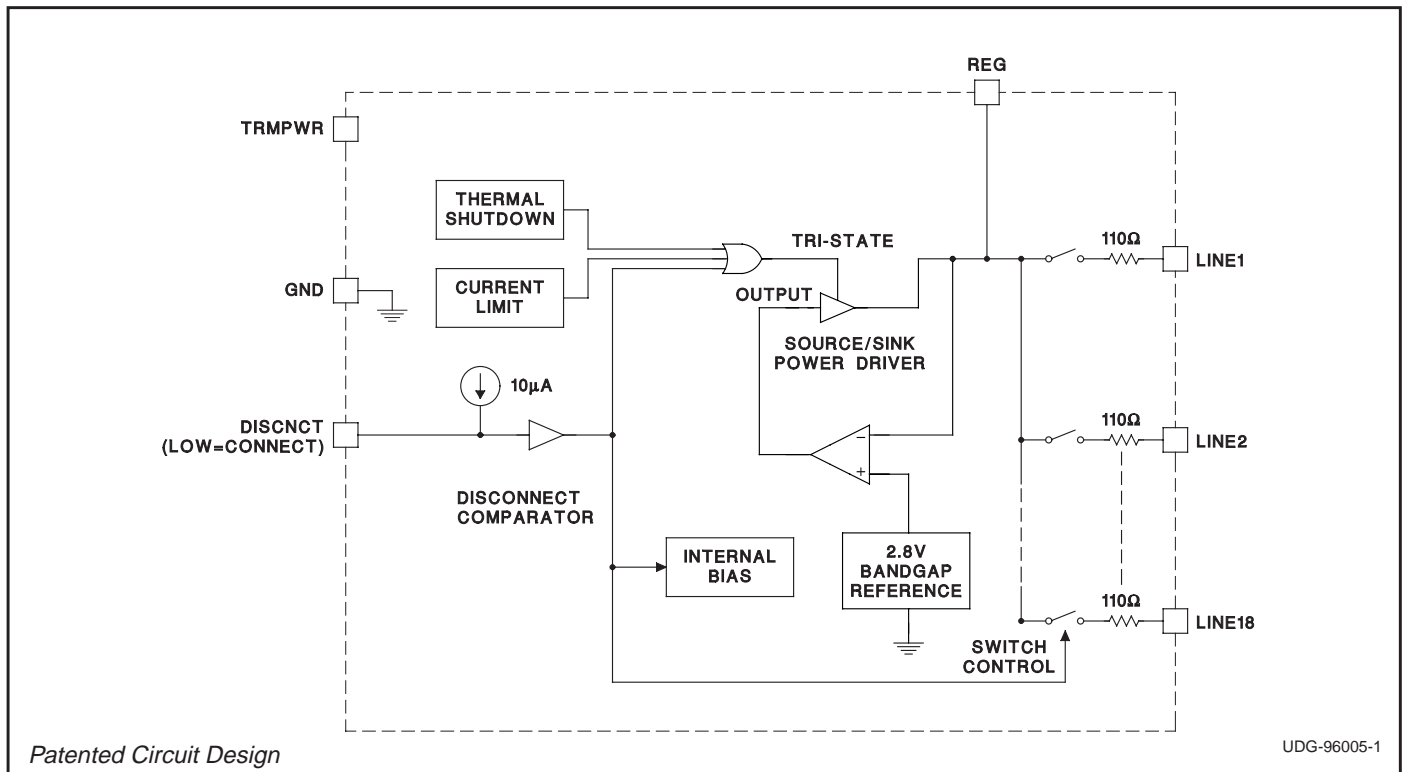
REG

TRMPWR

THERMAL SHUTDOWN

CURRENT LIMIT

TRI-STATE

OUTPUT

SOURCE/SINK POWER DRIVER

110Ω

LINE1

GND

10µA

DISCNCT (LOW=CONNECT)

DISCONNECT COMPARATOR

110Ω

LINE2

INTERNAL BIAS

2.8V BANDGAP REFERENCE

110Ω

LINE18

SWITCH CONTROL

Patented Circuit Design

UDG-96005-1